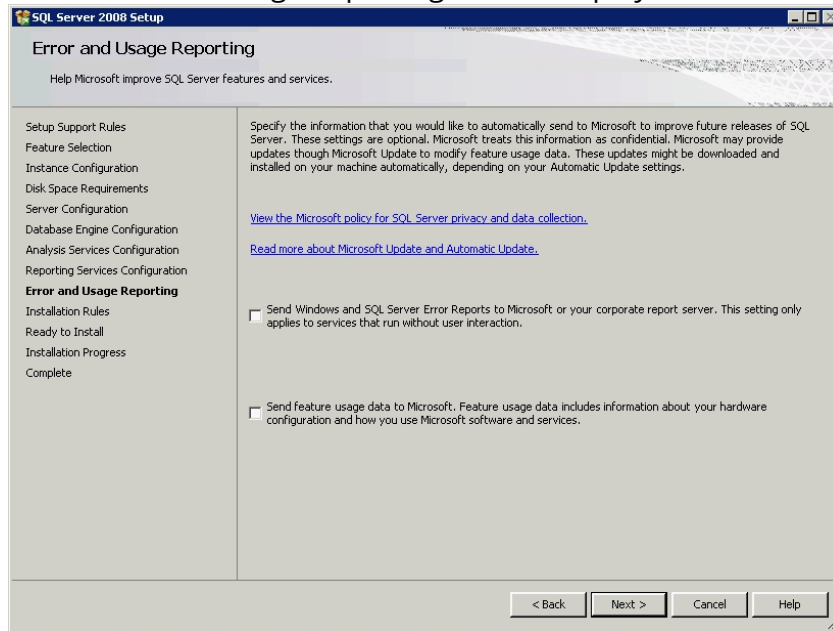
SQL Server 2008 Setup

Error and Usage Reporting

Help Microsoft improve SQL Server features and services.

Setup Support Rules
Feature Selection
Instance Configuration
Disk Space Requirements
Server Configuration
Database Engine Configuration
Analysis Services Configuration
Reporting Services Configuration
Error and Usage Reporting
Installation Rules
Ready to Install
Installation Progress
Complete

Specify the information that you would like to automatically send to Microsoft to improve future releases of SQL Server. These settings are optional. Microsoft treats this information as confidential. Microsoft may provide updates though Microsoft Update to modify feature usage data. These updates might be downloaded and installed on your machine automatically, depending on your Automatic Update settings.

View the Microsoft policy for SQL Server privacy and data collection.

Read more about Microsoft Update and Automatic Update.

Send Windows and SQL Server Error Reports to Microsoft or your corporate report server. This setting only applies to services that run without user interaction.

Send feature usage data to Microsoft. Feature usage data includes information about your hardware configuration and how you use Microsoft software and services.

< Back Next > Cancel Help